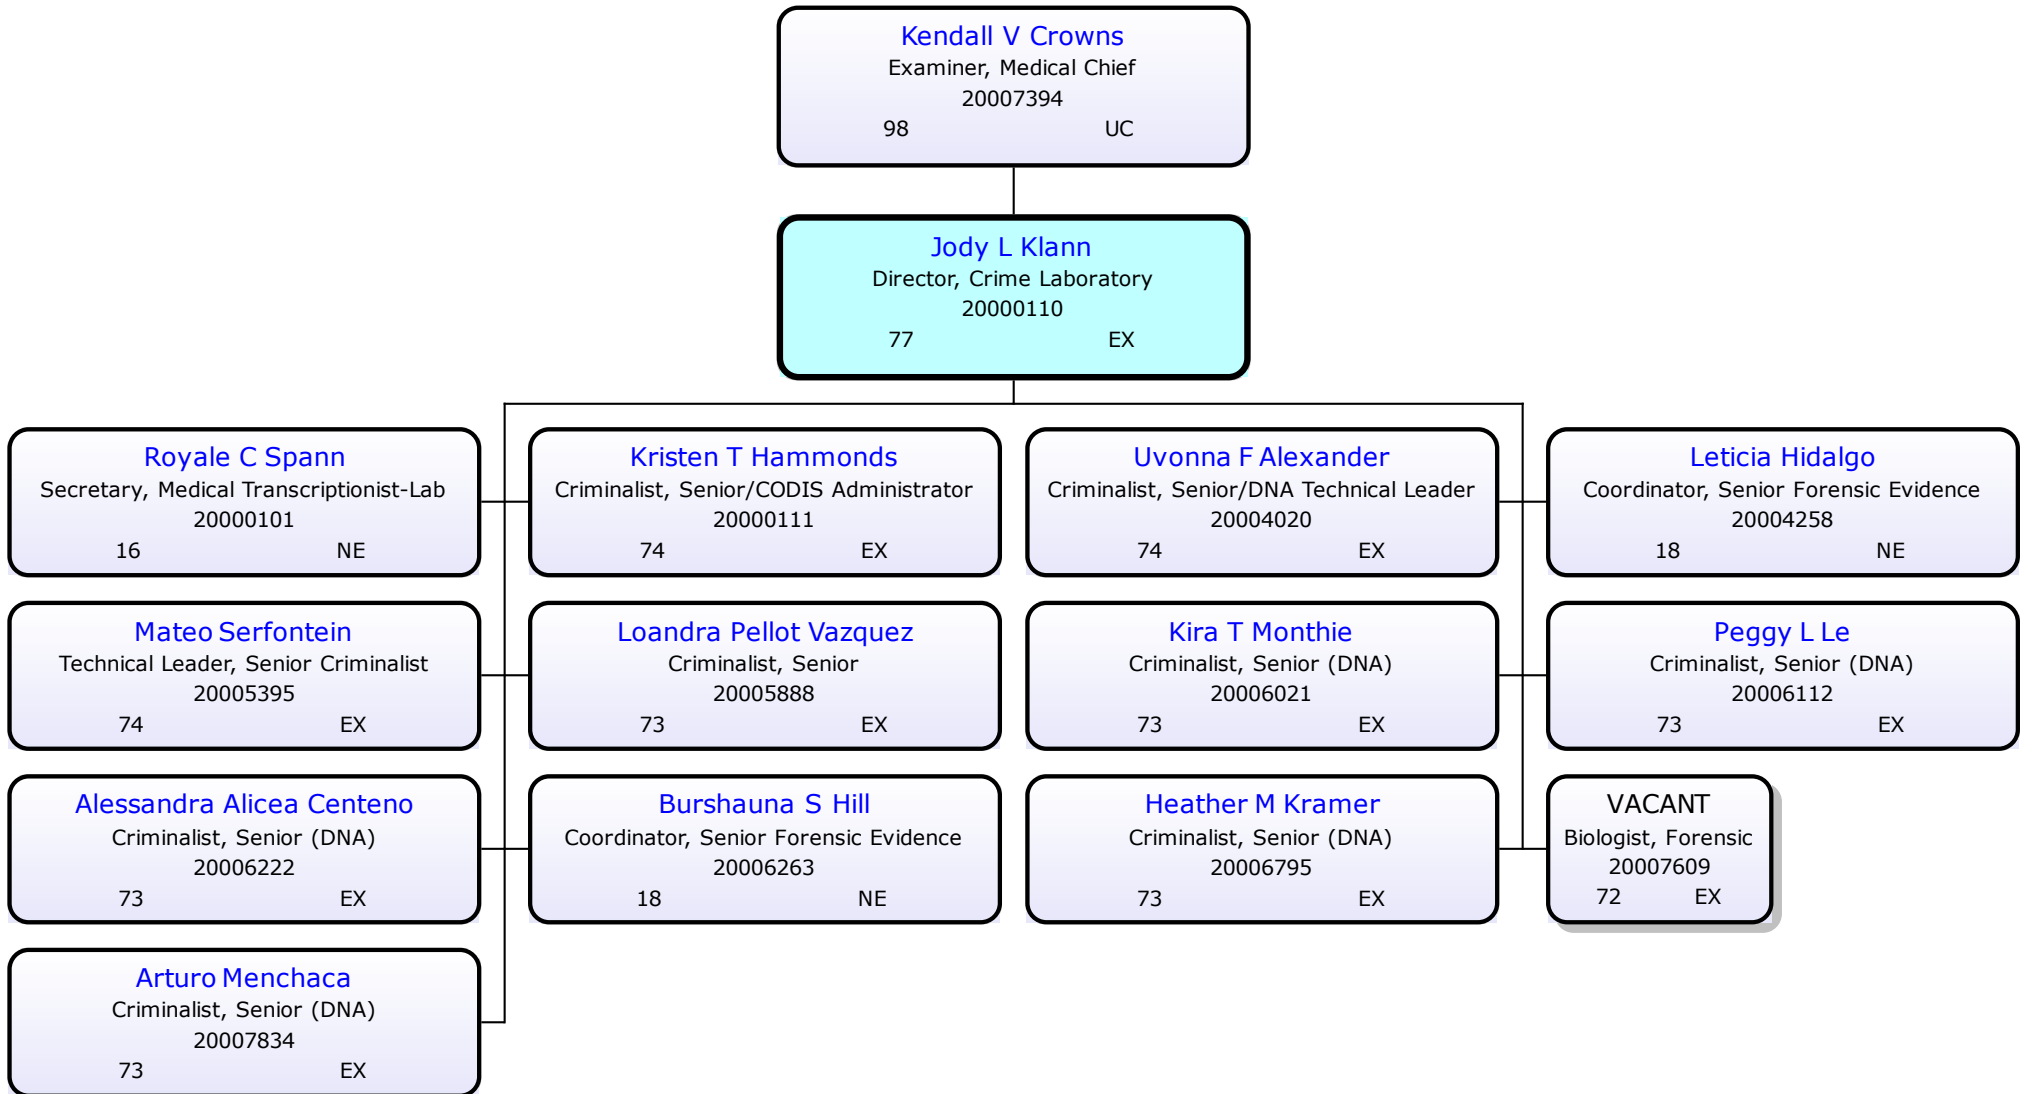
Kendall V Crowns
Examiner, Medical Chief
20007394
98 UC

Jody L Klann
Director, Crime Laboratory
20000110
77 EX

Royale C Spann
Secretary, Medical Transcriptionist-Lab
20000101
16 NE

Kristen T Hammonds
Criminalist, Senior/CODIS Administrator
20000111
74 EX

Uvonna F Alexander
Criminalist, Senior/DNA Technical Leader
20004020
74 EX

Leticia Hidalgo
Coordinator, Senior Forensic Evidence
20004258
18 NE

Mateo Serfontein
Technical Leader, Senior Criminalist
20005395
74 EX

Loandra Pellot Vazquez
Criminalist, Senior
20005888
73 EX

Kira T Monthie
Criminalist, Senior (DNA)
20006021
73 EX

Peggy L Le
Criminalist, Senior (DNA)
20006112
73 EX

Alessandra Alicea Centeno
Criminalist, Senior (DNA)
20006222
73 EX

Burshauna S Hill
Coordinator, Senior Forensic Evidence
20006263
18 NE

Heather M Kramer
Criminalist, Senior (DNA)
20006795
73 EX

VACANT
Biologist, Forensic
20007609
72 EX

Arturo Menchaca
Criminalist, Senior (DNA)
20007834
73 EX